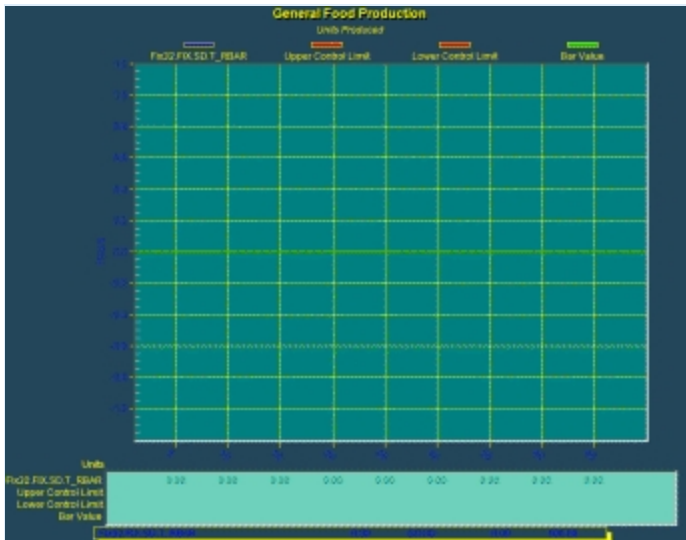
General Food Production

Units Produced

Fix32.FIX.SD.T_RBAR
Upper Control Limit
Lower Control Limit
Bar Value

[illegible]

Units

Fix32.FIX.SD.T_RBAR
Upper Control Limit
Lower Control Limit
Bar Value

| 0.00 | 0.00 | 0.00 | 0.00 | 0.00 | 0.00 | 0.00 | 0.00 | 0.00 |
|---|---|---|---|---|---|---|---|---|

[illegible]